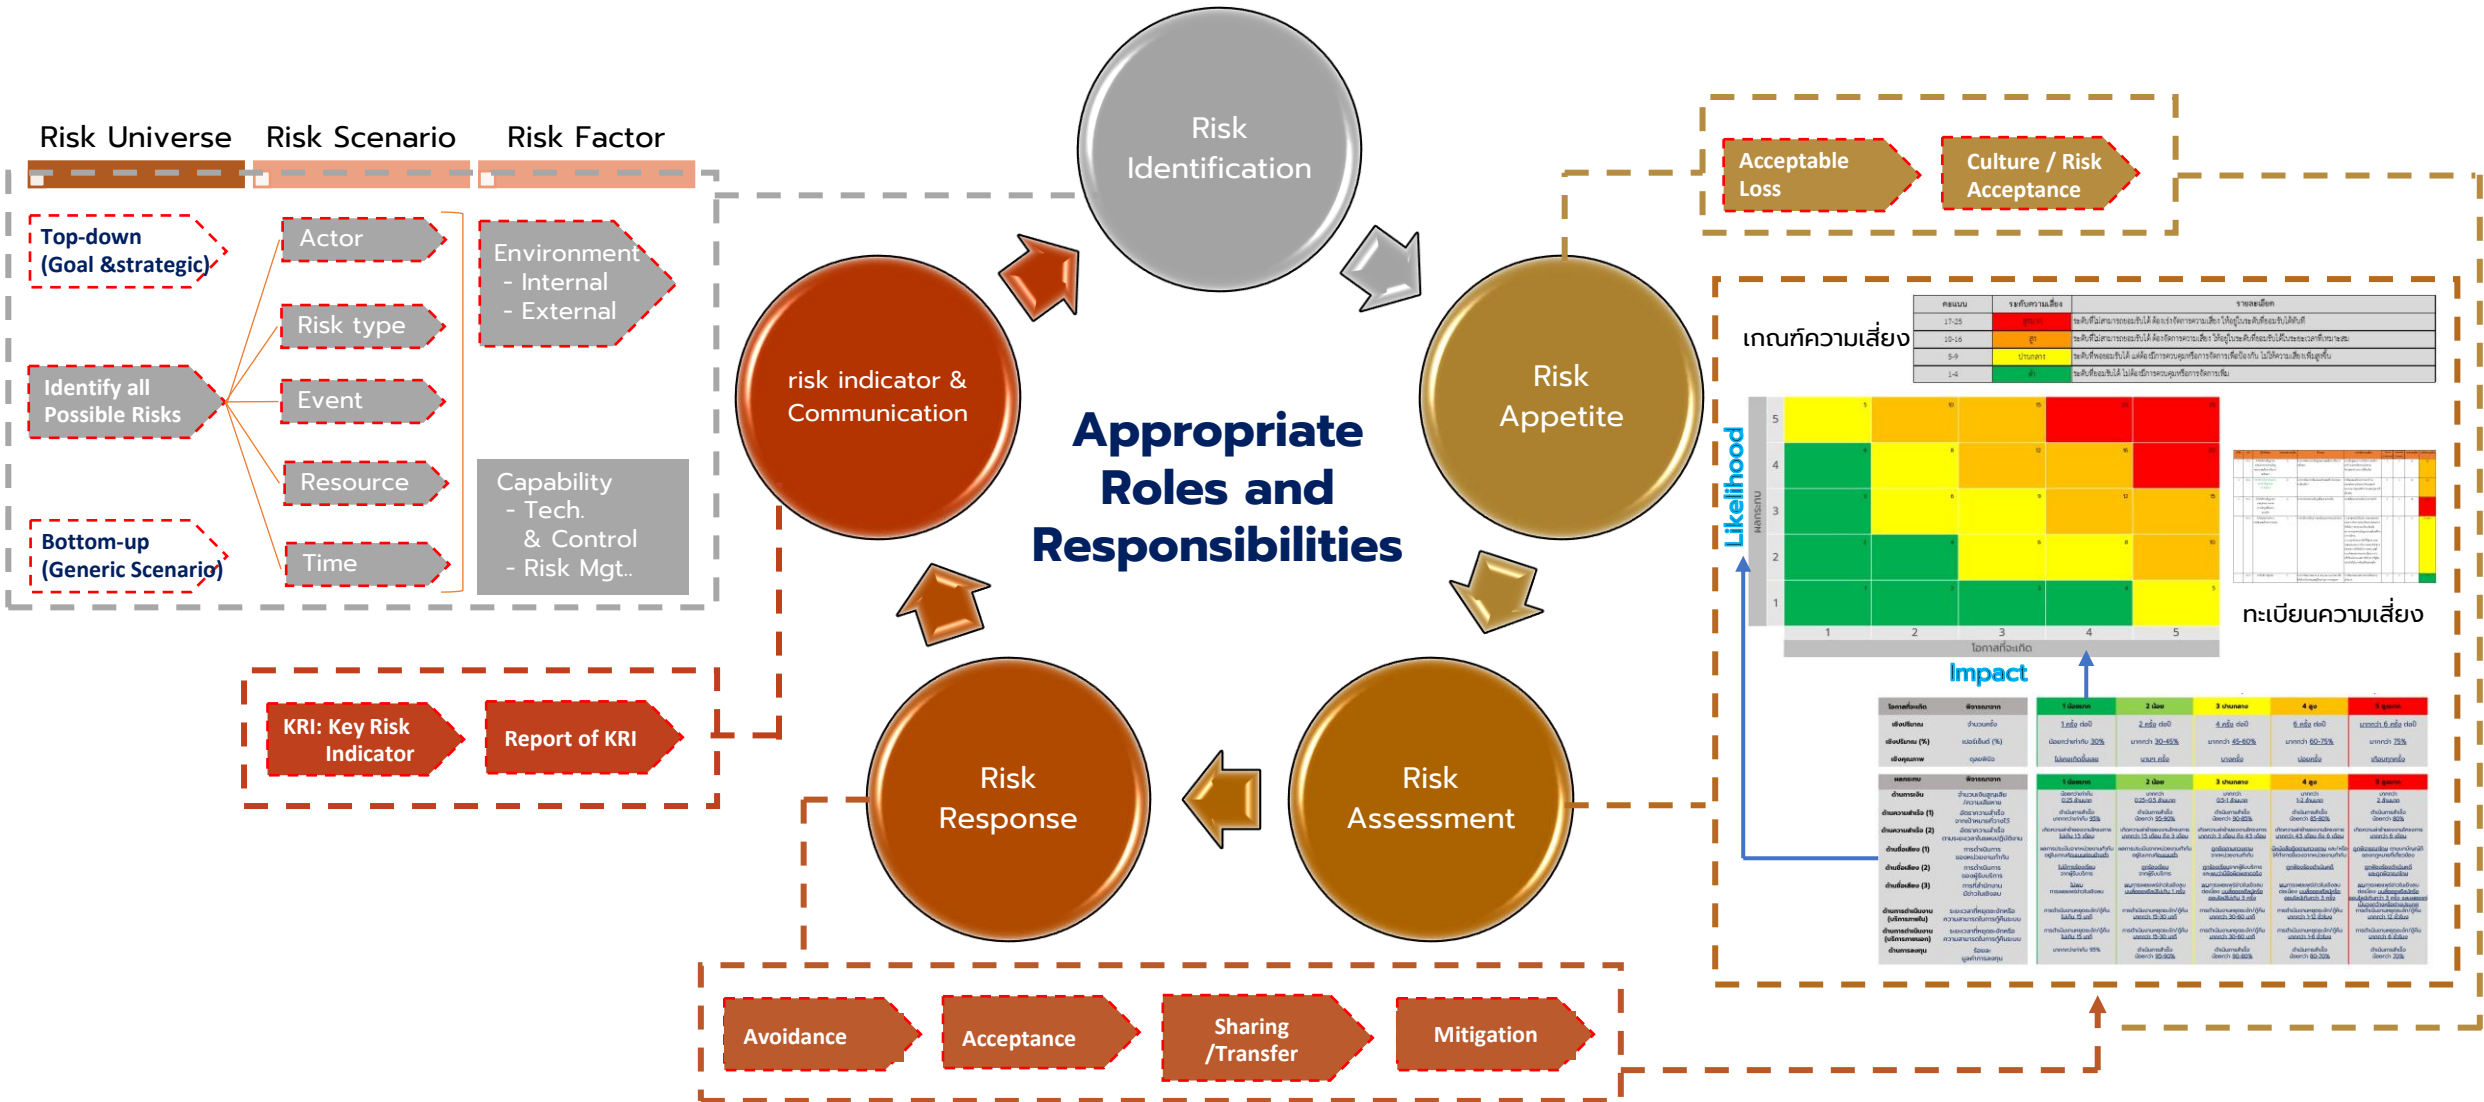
Risk Universe

Risk Scenario

Risk Factor

Top-down (Goal &strategic)

Identify all Possible Risks

Bottom-up (Generic Scenario)

Actor

Risk type

Event

Resource

Time

Environment
- Internal
- External

Capability
- Tech.
& Control
- Risk Mgt..

Risk Identification

risk indicator & Communication

Risk Appetite

Appropriate Roles and Responsibilities

Risk Response

Risk Assessment

KRI: Key Risk Indicator

Report of KRI

Acceptable Loss

Culture / Risk Acceptance

เกณฑ์ความเสี่ยง

Likelihood

| 5 | | | | | |
|---|---|---|---|---|---|
| 4 | | | | | |
| 3 | | | | | |
| 2 | | | | | |
| 1 | | | | | |
| | 1 | 2 | 3 | 4 | 5 |

Impact

ทะเบียนความเสี่ยง

Avoidance

Acceptance

Sharing /Transfer

Mitigation